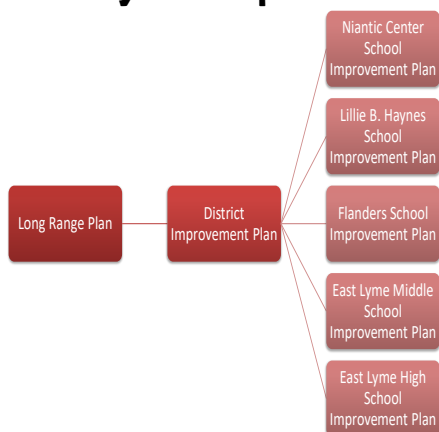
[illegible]

Long Range Plan

District Improvement Plan

Niantic Center School Improvement Plan

Lillie B. Haynes School Improvement Plan

Flanders School Improvement Plan

East Lyme Middle School Improvement Plan

East Lyme High School Improvement Plan